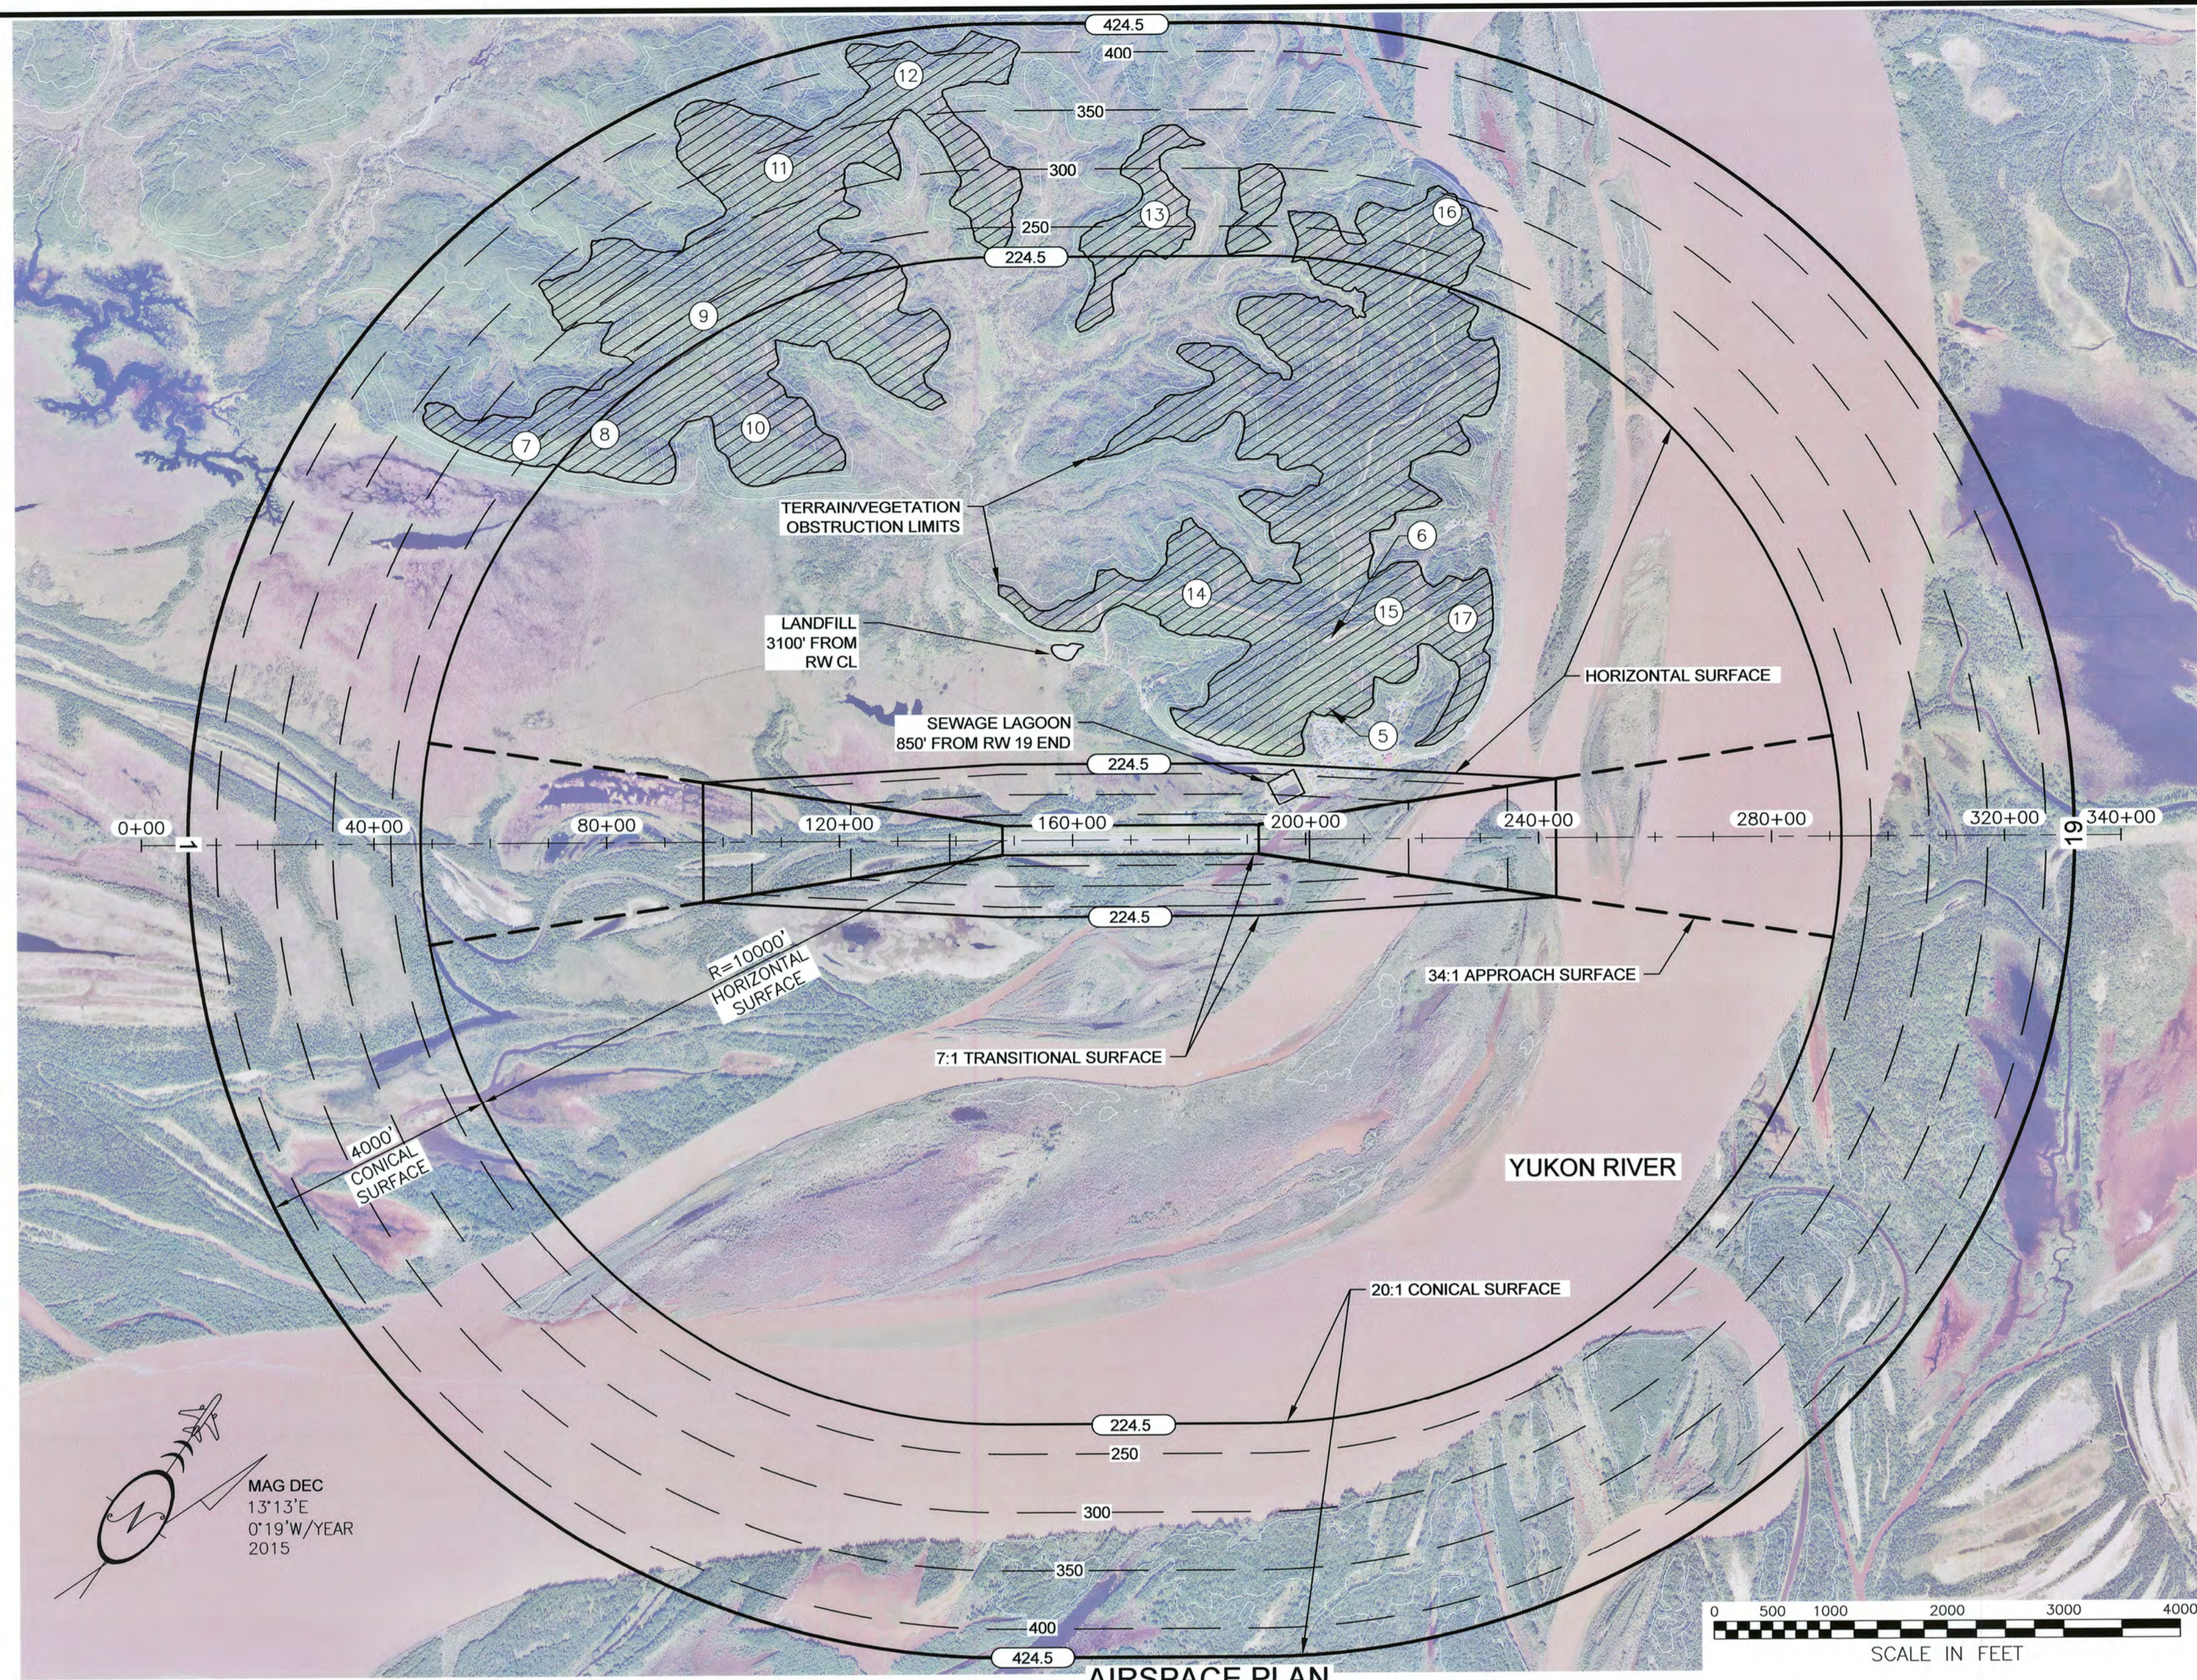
424.5
400
350
300
250
224.5
12
11
13
16
9
7
8
10
TERRAIN/VEGETATION OBSTRUCTION LIMITS
6
14
15
17
LANDFILL 3100' FROM RW CL
5
HORIZONTAL SURFACE
SEWAGE LAGOON 850' FROM RW 19 END
224.5
0+00
1
40+00
80+00
120+00
160+00
200+00
240+00
280+00
320+00
340+00
19
224.5
R=10000' HORIZONTAL SURFACE
34:1 APPROACH SURFACE
7:1 TRANSITIONAL SURFACE
4000' CONICAL SURFACE
YUKON RIVER
20:1 CONICAL SURFACE
224.5
250
300
350
400
424.5
MAG DEC
13°13'E
0°19'W/YEAR
2015
0 500 1000 2000 3000 4000
SCALE IN FEET
AIRSPACE PLAN